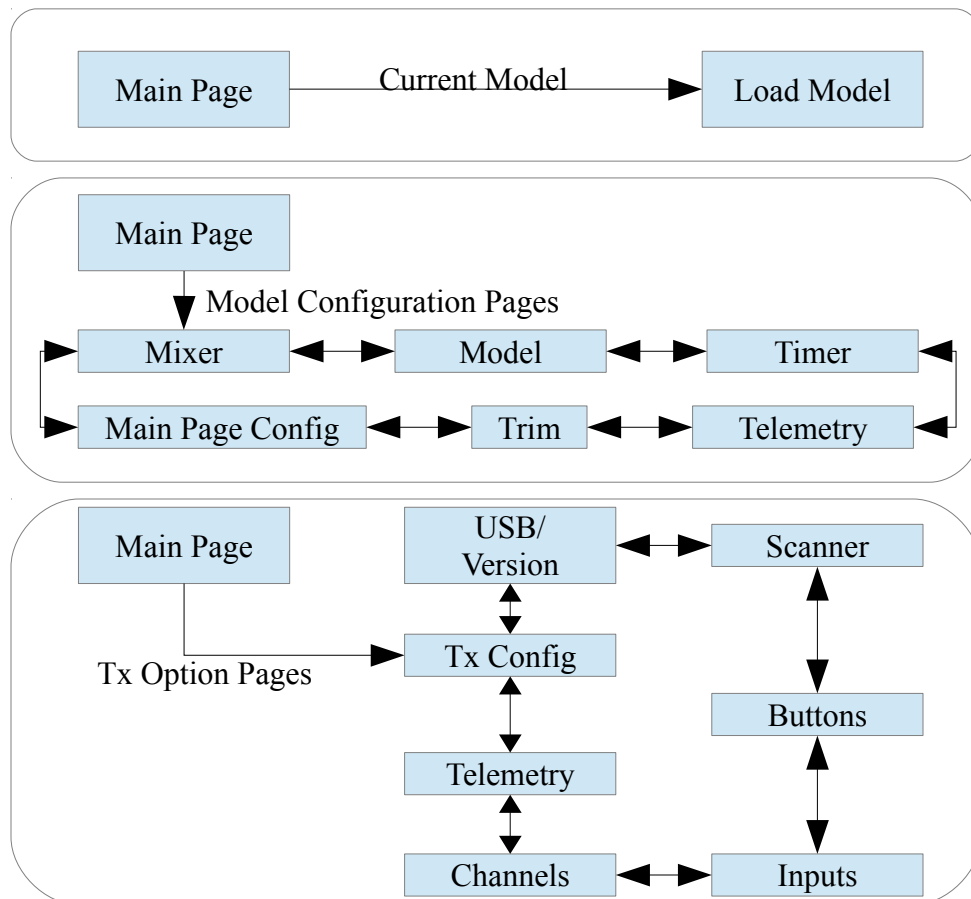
Main Page
Current Model
Load Model

Main Page
Model Configuration Pages
Mixer
Model
Timer
Main Page Config
Trim
Telemetry

Main Page
USB/ Version
Scanner
Tx Option Pages
Tx Config
Buttons
Telemetry
Channels
Inputs